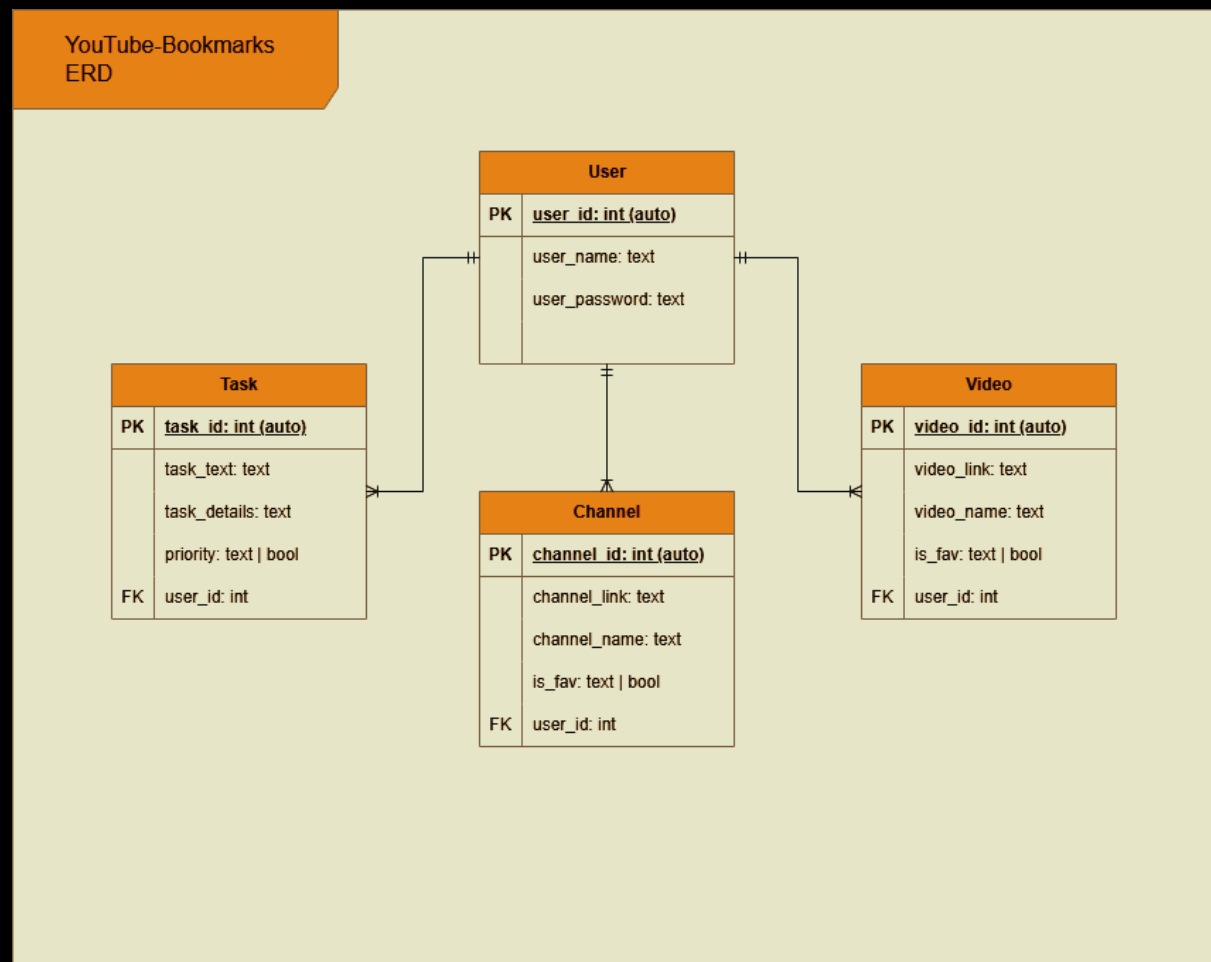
YouTube-Bookmarks ERD

User

| PK | user_id: int (auto) |
|---|---|
| | user_name: text |
| | user_password: text |

Task

| PK | task_id: int (auto) |
|---|---|
| | task_text: text |
| | task_details: text |
| | priority: text \| bool |
| FK | user_id: int |

Video

| PK | video_id: int (auto) |
|---|---|
| | video_link: text |
| | video_name: text |
| | is_fav: text \| bool |
| FK | user_id: int |

Channel

| PK | channel_id: int (auto) |
|---|---|
| | channel_link: text |
| | channel_name: text |
| | is_fav: text \| bool |
| FK | user_id: int |